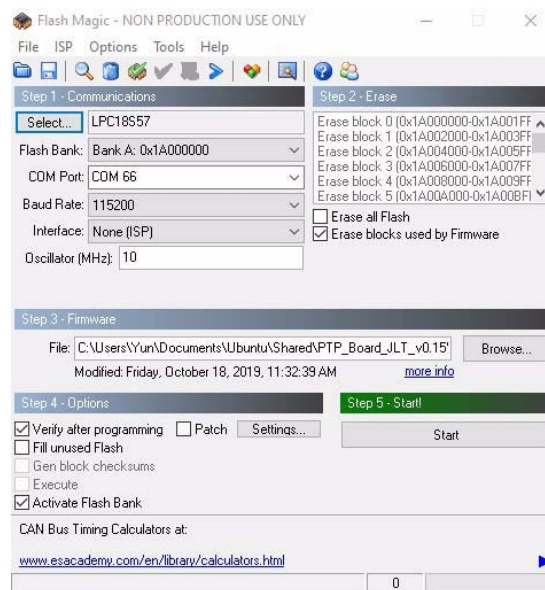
Flash Magic - NON PRODUCTION USE ONLY

File ISP Options Tools Help

Step 1 - Communications

Select... LPC18S57

Flash Bank: Bank A: 0x1A000000

COM Port: COM 66

Baud Rate: 115200

Interface: None (ISP)

Oscillator (MHz): 10

Step 2 - Erase

Erase block 0 (0x1A000000-0x1A001FF
Erase block 1 (0x1A002000-0x1A003FF
Erase block 2 (0x1A004000-0x1A005FF
Erase block 3 (0x1A006000-0x1A007FF
Erase block 4 (0x1A008000-0x1A009FF
Erase block 5 (0x1A00A000-0x1A00BFI

Erase all Flash
Erase blocks used by Firmware

Step 3 - Firmware

File: C:\Users\Yun\Documents\Ubuntu\Shared\PTP_Board_JLT_v0.15'

Browse...

Modified: Friday, October 18, 2019, 11:32:39 AM

more info

Step 4 - Options

Verify after programming
Patch
Settings...
Fill unused Flash
Gen block checksums
Execute
Activate Flash Bank

Step 5 - Start!

Start

CAN Bus Timing Calculators at:

www.esacademy.com/en/library/calculators.html

0